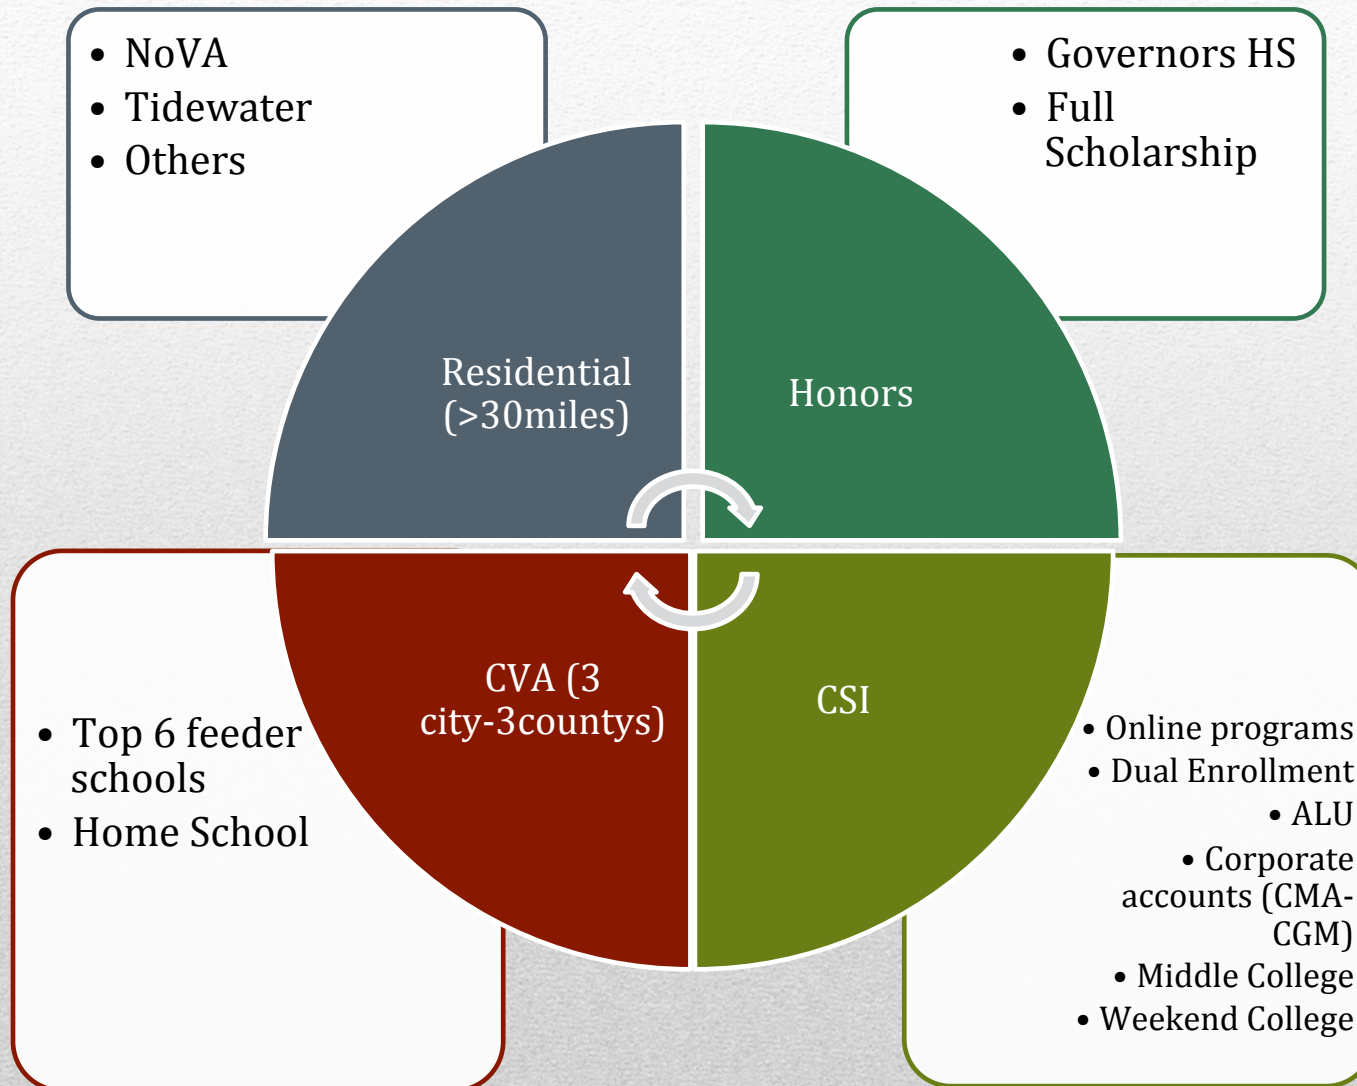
- NoVA
- Tidewater
- Others

- Governors HS
- Full Scholarship

Residential (>30miles)

Honors

CVA (3 city-3countys)

CSI

- Top 6 feeder schools
- Home School

- Online programs
- Dual Enrollment
- ALU
- Corporate accounts (CMA-CGM)
- Middle College
- Weekend College